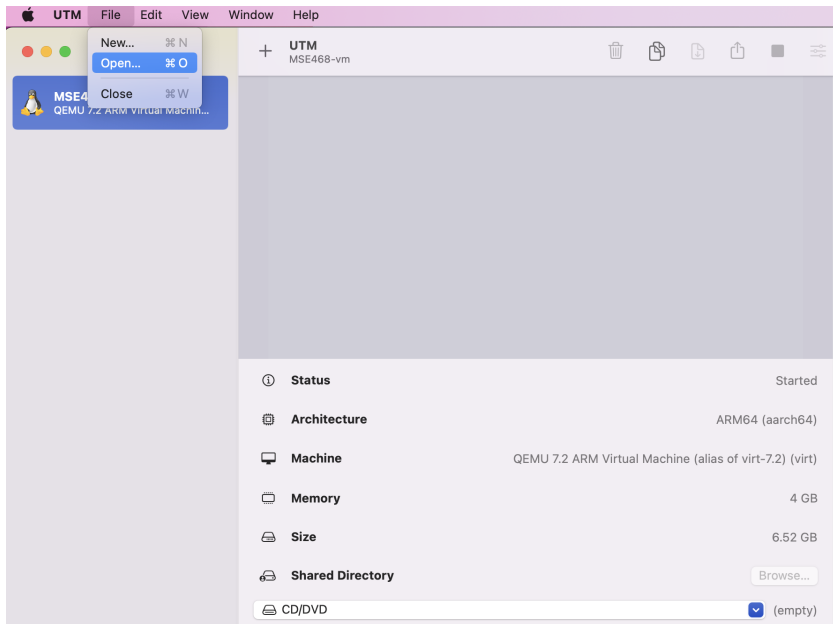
UTM File Edit View Window Help

New... ⌘N
Open... ⌘O
Close ⌘W

MSE4
QEMU 7.2 ARM Virtual Machin...

+ UTM
MSE468-vm

Status Started

Architecture ARM64 (aarch64)

Machine QEMU 7.2 ARM Virtual Machine (alias of virt-7.2) (virt)

Memory 4 GB

Size 6.52 GB

Shared Directory Browse...

CD/DVD (empty)